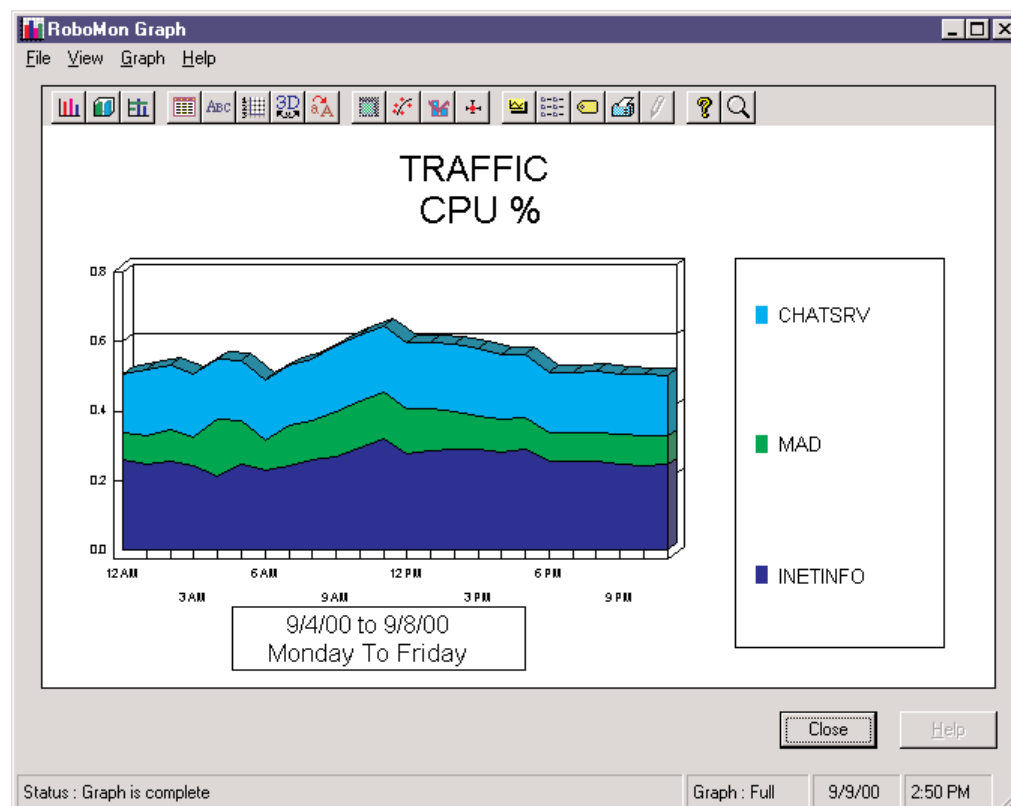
RoboMon Graph

File View Graph Help

Abc 3D

TRAFFIC
CPU %

0.8
0.6
0.4
0.2
0.0

12 AM
3 AM
6 AM
9 AM
12 PM
3 PM
6 PM
9 PM

9/4/00 to 9/8/00
Monday To Friday

CHATSRV
MAD
INETINFO

Close
Help

Status : Graph is complete
Graph : Full
9/9/00
2:50 PM